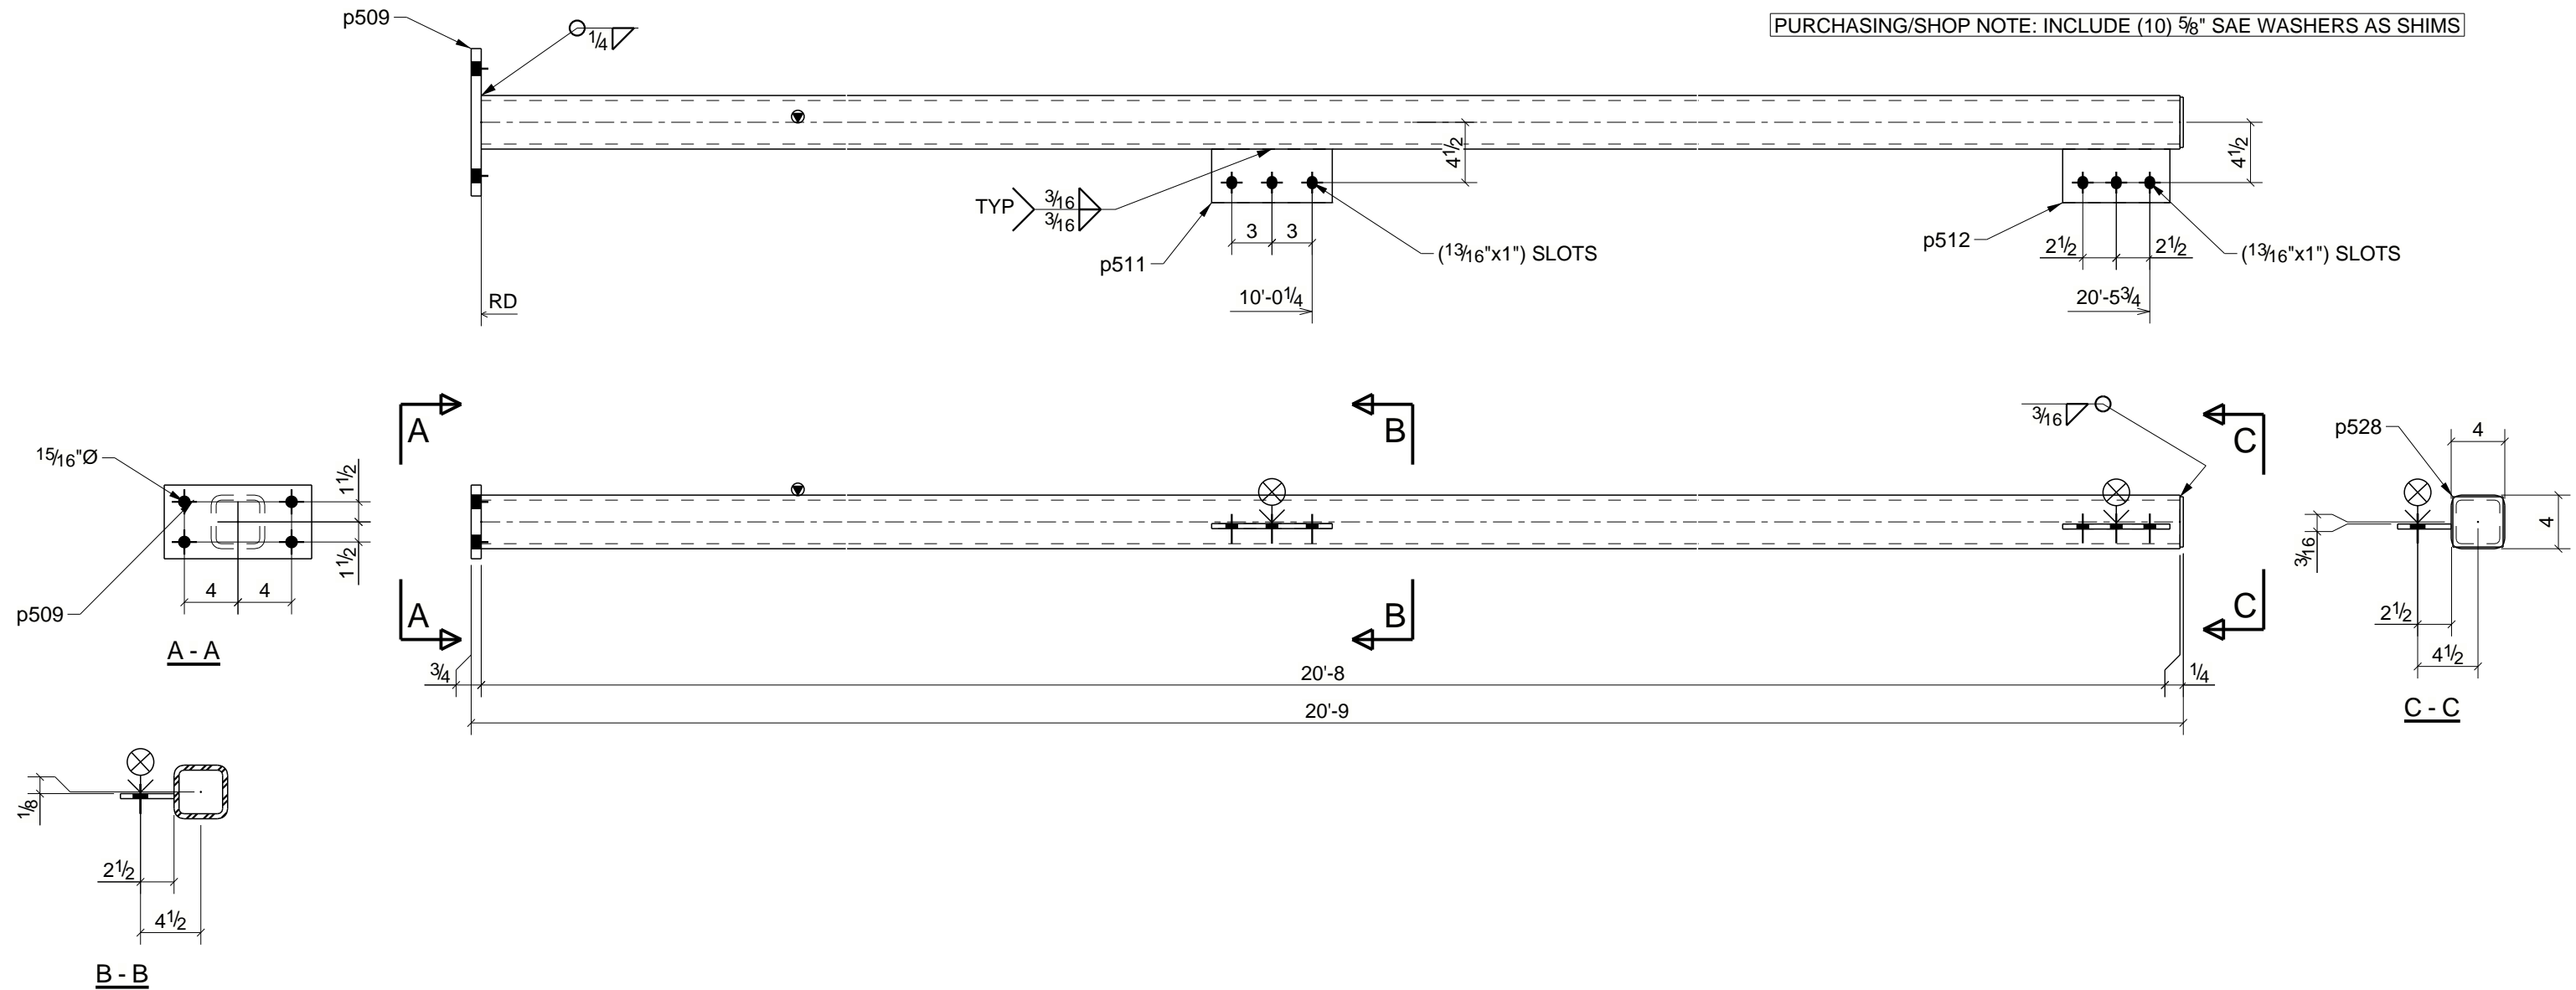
PURCHASING/SHOP NOTE: INCLUDE (10) $\frac{5}{8}$" SAE WASHERS AS SHIMS

p509

$\frac{1}{4}$

$4\frac{1}{2}$

$4\frac{1}{2}$

TYP

$\frac{3}{16}$

$\frac{3}{16}$

3 3

p511

($\frac{13}{16}$"x1") SLOTS

p512

$2\frac{1}{2}$ $2\frac{1}{2}$

($\frac{13}{16}$"x1") SLOTS

RD

10'-0$\frac{1}{4}$

20'-5$\frac{3}{4}$

A

B

$\frac{3}{16}$

C

p528

4

$\frac{15}{16}$"Ø

$1\frac{1}{2}$

$1\frac{1}{2}$

4 4

p509

A - A

A

B

C

4

$\frac{3}{16}$

$2\frac{1}{2}$

$4\frac{1}{2}$

C - C

$\frac{3}{4}$

20'-8

$\frac{1}{4}$

20'-9

$\frac{1}{8}$

$2\frac{1}{2}$

$4\frac{1}{2}$

B - B